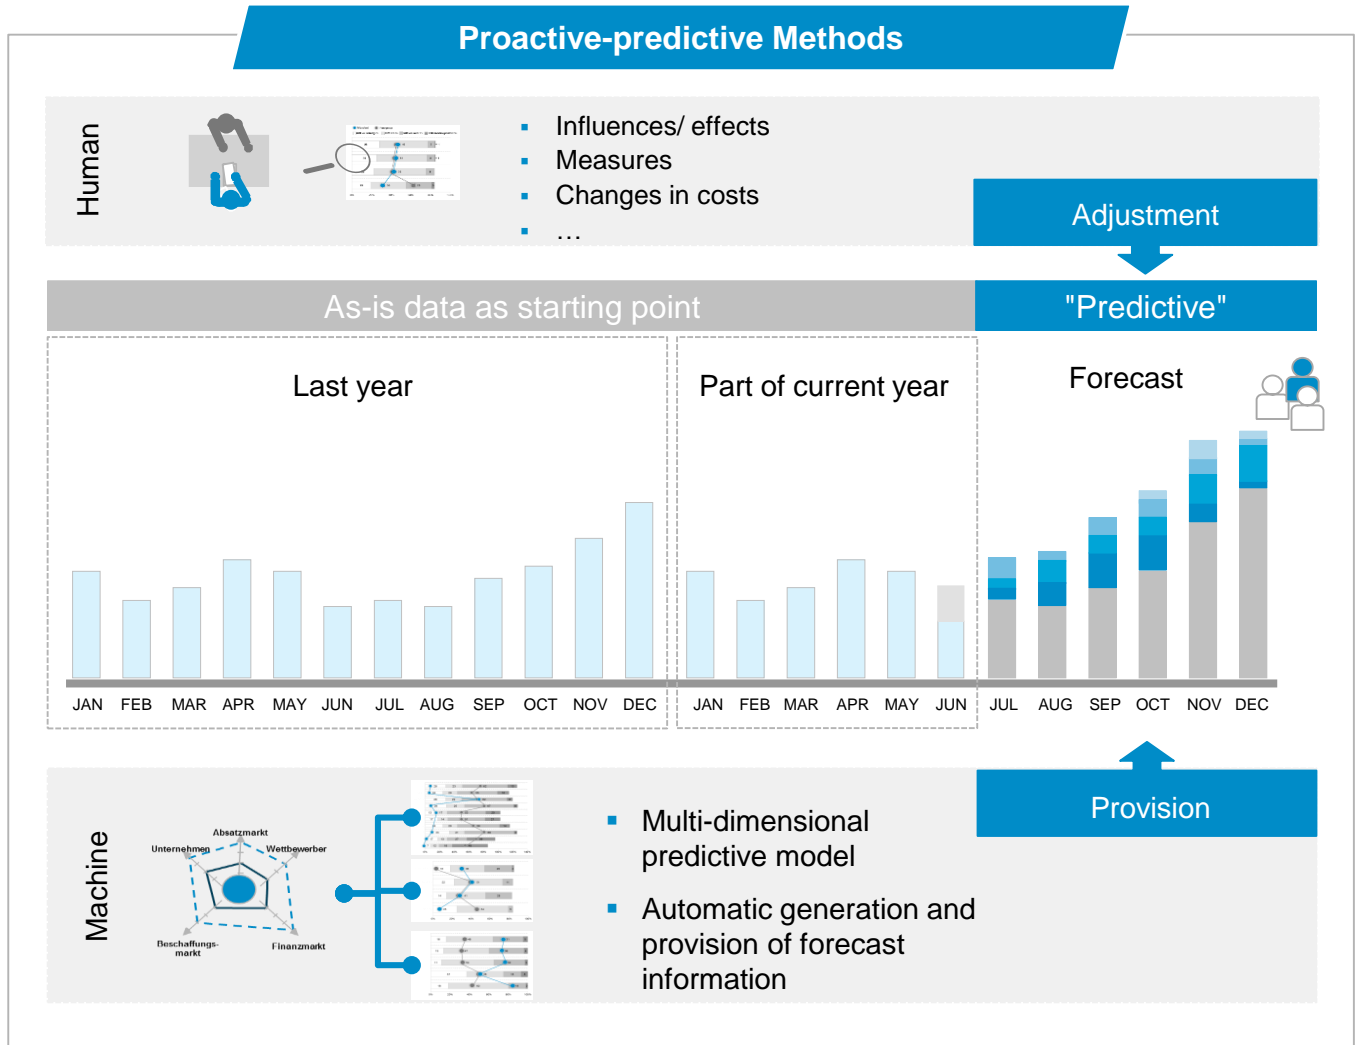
Proactive-predictive Methods

Human

- Influences/ effects
- Measures
- Changes in costs
- …

Adjustment

As-is data as starting point

"Predictive"

Last year

Part of current year

Forecast

JAN FEB MAR APR MAY JUN JUL AUG SEP OCT NOV DEC

JAN FEB MAR APR MAY JUN

JUL AUG SEP OCT NOV DEC

Machine

Absatzmarkt
Unternehmen
Wettbewerber
Beschaffungsmarkt
Finanzmarkt

- Multi-dimensional predictive model
- Automatic generation and provision of forecast information

Provision